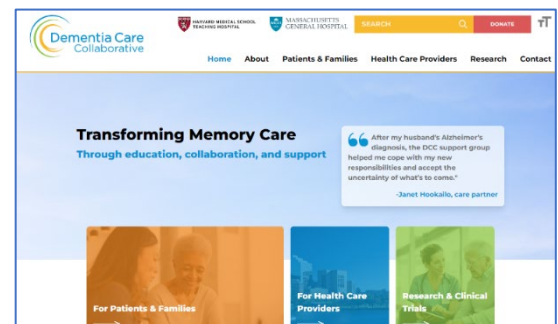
Dementia Care Collaborative

HARVARD MEDICAL SCHOOL TEACHING HOSPITAL

MASSACHUSETTS GENERAL HOSPITAL

SEARCH

DONATE

TT

Home About Patients & Families Health Care Providers Research Contact

Transforming Memory Care

Through education, collaboration, and support

After my husband's Alzheimer's diagnosis, the DCC support group helped me cope with my new responsibilities and accept the uncertainty of what's to come."

-Janet Hookailo, care partner

For Patients & Families

For Health Care Providers

Research & Clinical Trials